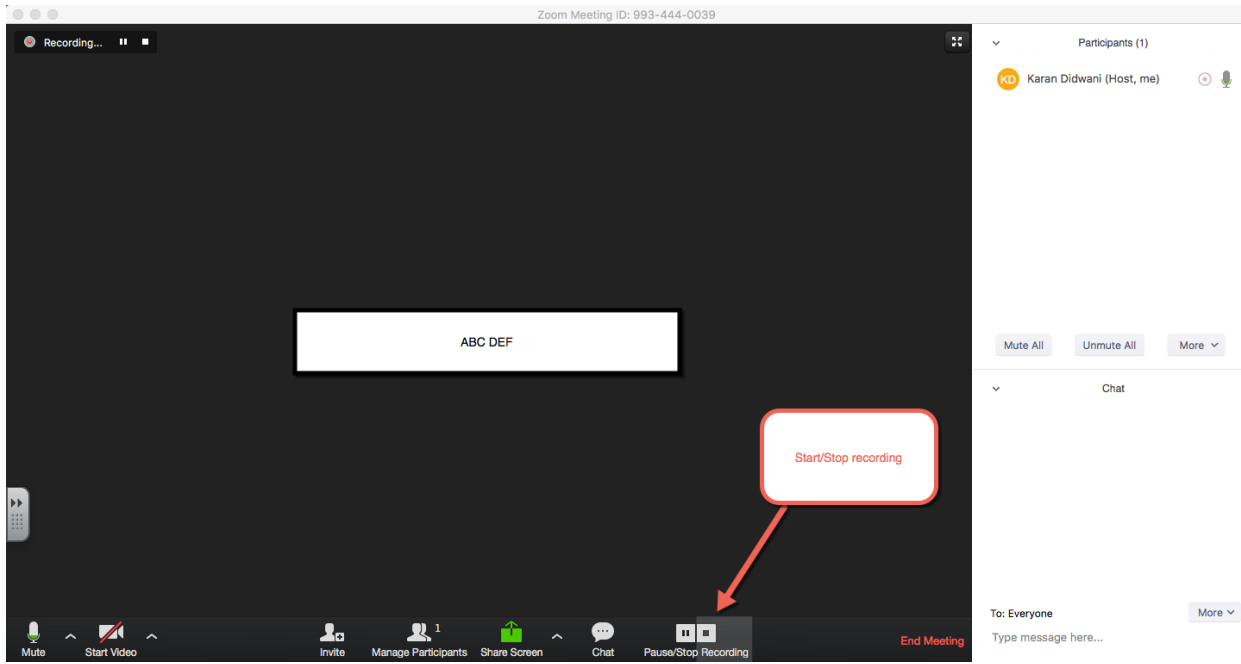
Zoom Meeting ID: 993-444-0039

Recording...

ABC DEF

Start/Stop recording

Mute
Start Video
Invite
1
Manage Participants
Share Screen
Chat
Pause/Stop Recording
End Meeting

Participants (1)

KD Karan Didwani (Host, me)

Mute All
Unmute All
More

Chat

To: Everyone
More
Type message here...